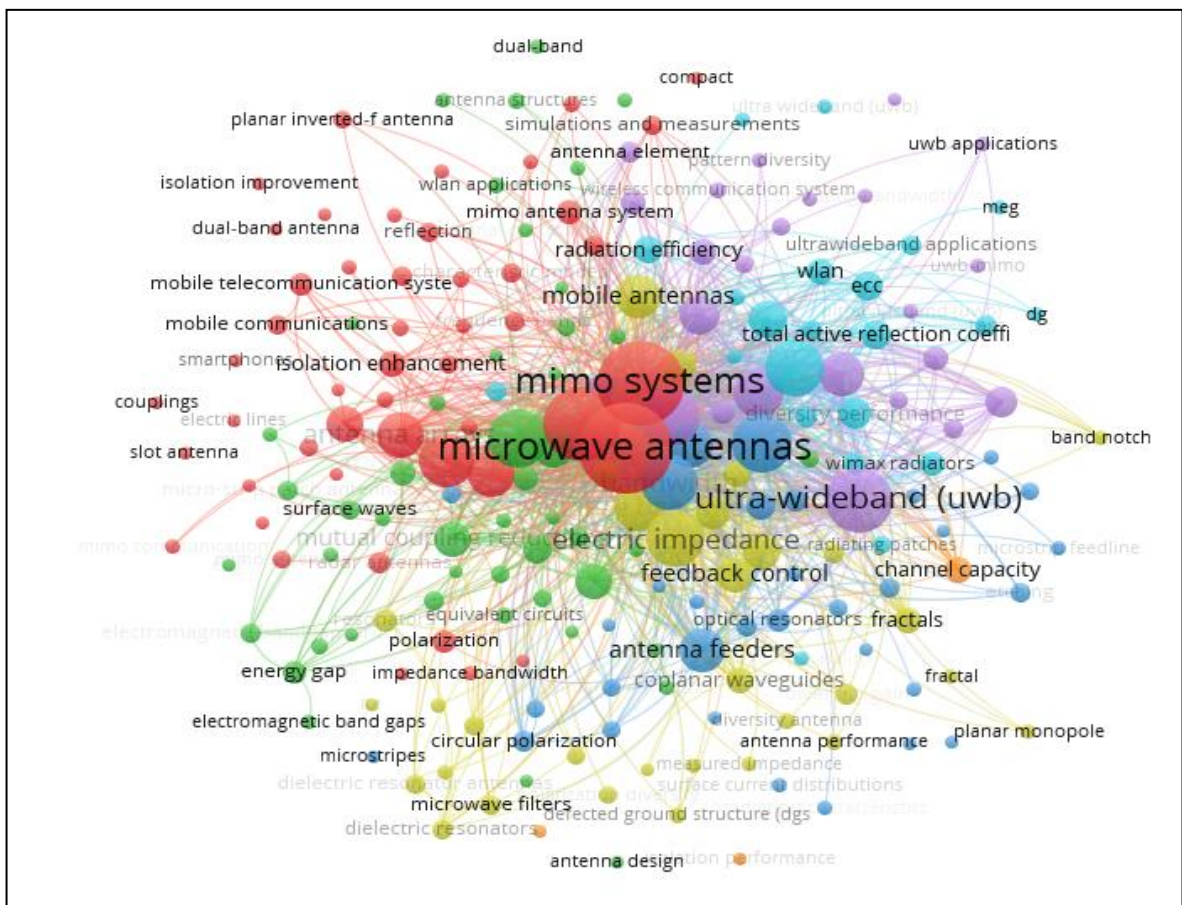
dual-band
compact
antenna structures
ultra wideband (uwb)
planar inverted-f antenna
simulations and measurements
uwb applications
antenna element
pattern diversity
isolation improvement
wlan applications
wireless communication system
meg
dual-band antenna
reflection
mimo antenna system
radiation efficiency
ultrawideband applications
uwb mimo
mobile telecommunication syste
wlan
ecc
mobile antennas
dg
mobile communications
total active reflection coeffi
smartphones
isolation enhancement
mimo systems
couplings
electric lines
diversity performance
band notch
slot antenna
microwave antennas
wimax radiators
ultra-wideband (uwb)
surface waves
mutual coupling reduc
electric impedance
radiating patches
microstrip feedline
radar antennas
feedback control
channel capacity
equivalent circuits
fractals
polarization
optical resonators
energy gap
impedance bandwidth
antenna feeders
coplanar waveguides
fractal
electromagnetic band gaps
diversity antenna
circular polarization
planar monopole
microstripes
antenna performance
measured impedance
dielectric resonator antennas
surface current distributions
microwave filters
dielectric resonators
defected ground structure (dgs
antenna design
radiation performance